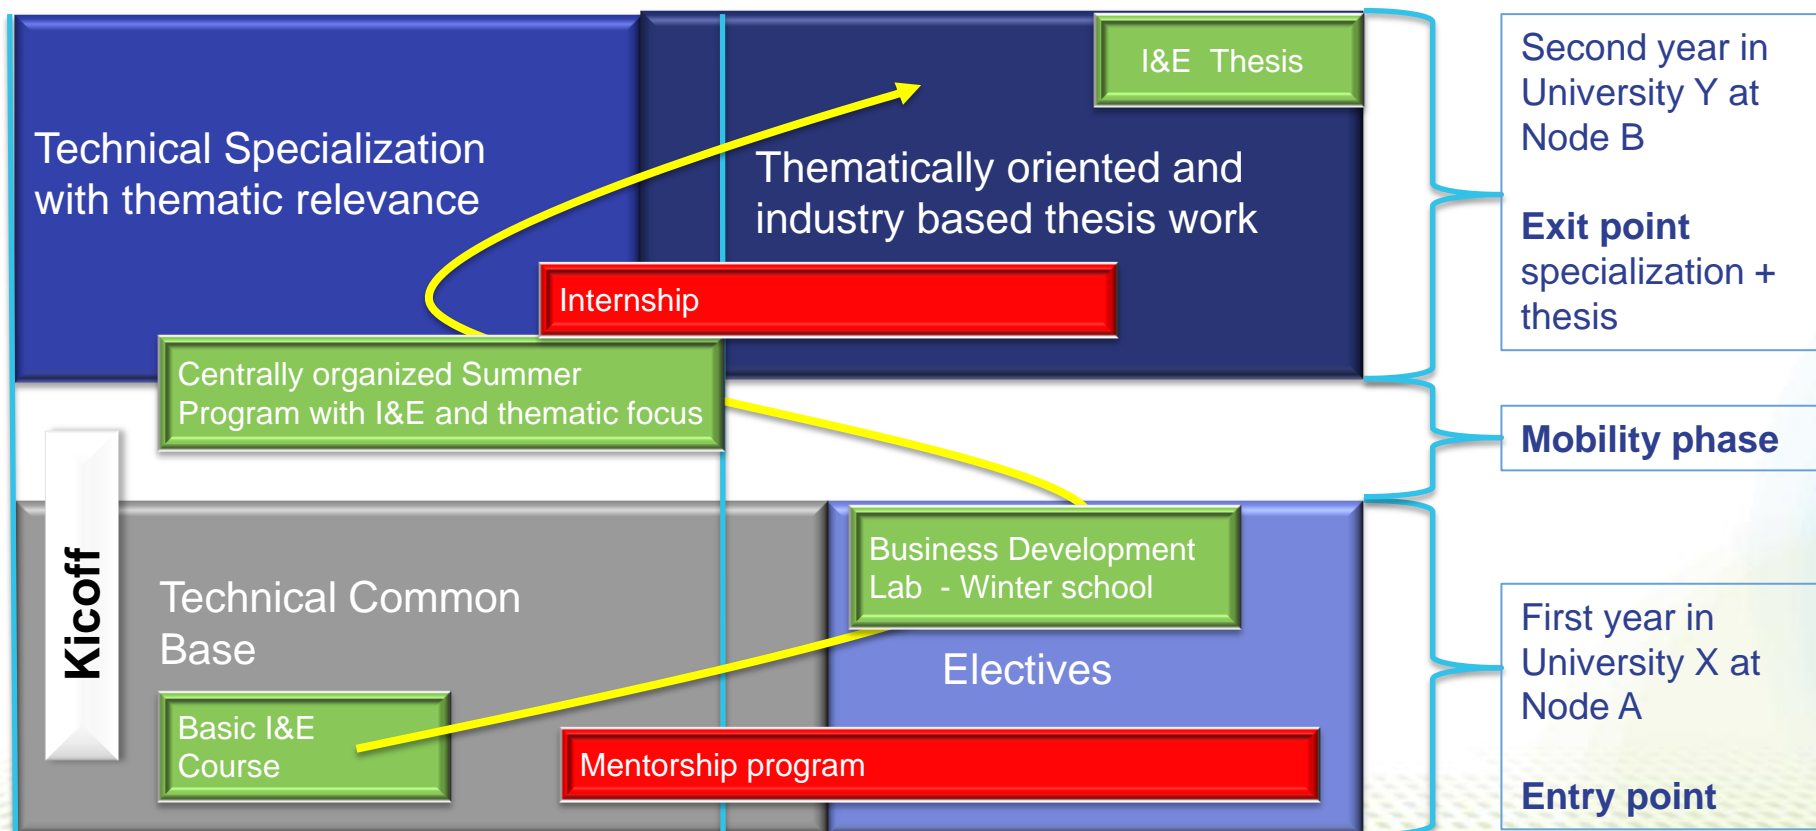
I&E Thesis

Technical Specialization with thematic relevance

Thematically oriented and industry based thesis work

Internship

Centrally organized Summer Program with I&E and thematic focus

Kicoff

Technical Common Base

Business Development Lab - Winter school

Electives

Basic I&E Course

Mentorship program

Second year in University Y at Node B

Exit point specialization + thesis

Mobility phase

First year in University X at Node A

Entry point